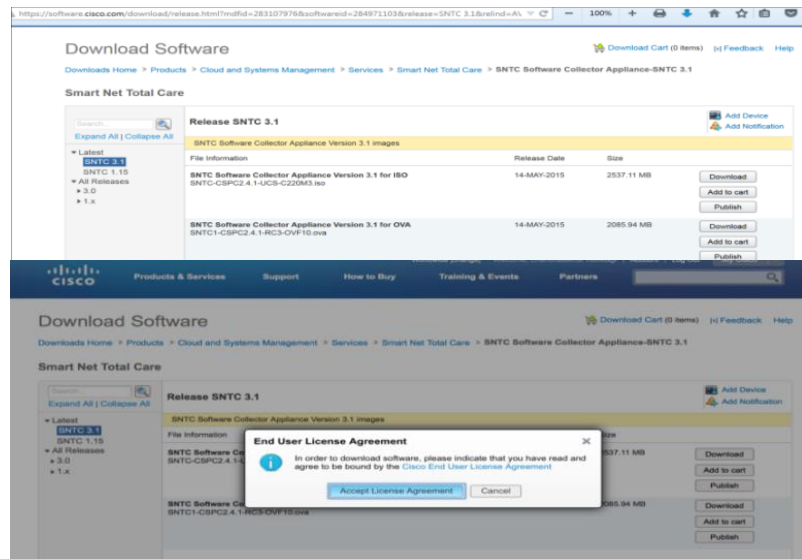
https://software.cisco.com/download/release.html?mdfid=283107976&softwareid=284971103&release=SNTC 3.1&relind=A\ C 100%

Download Software

Download Cart (0 items) | Feedback Help

Downloads Home > Products > Cloud and Systems Management > Services > Smart Net Total Care > SNTC Software Collector Appliance-SNTC 3.1

Smart Net Total Care

Search

Expand All | Collapse All

▾ Latest
SNTC 3.1
SNTC 1.15
▾ All Releases
▸ 3.0
▸ 1.x

Release SNTC 3.1

Add Device
Add Notification

SNTC Software Collector Appliance Version 3.1 images

| File Information | Release Date | Size | |
|---|---|---|---|
| SNTC Software Collector Appliance Version 3.1 for ISO SNTC-CSPC2.4.1-UCS-C220M3.iso | 14-MAY-2015 | 2537.11 MB | Download Add to cart Publish |
| SNTC Software Collector Appliance Version 3.1 for OVA SNTC1-CSPC2.4.1-RC3-OVF10.ova | 14-MAY-2015 | 2085.94 MB | Download Add to cart Publish |

CISCO Products & Services Support How to Buy Training & Events Partners

Download Software

Download Cart (0 items) | Feedback Help

Downloads Home > Products > Cloud and Systems Management > Services > Smart Net Total Care > SNTC Software Collector Appliance-SNTC 3.1

Smart Net Total Care

Search

Expand All | Collapse All

▾ Latest
SNTC 3.1
SNTC 1.15
▾ All Releases
▸ 3.0
▸ 1.x

Release SNTC 3.1

Add Device
Add Notification

SNTC Software Collector Appliance Version 3.1 images

File Information

SNTC Software Co
SNTC-CSPC2.4.1

SNTC Software Co
SNTC1-CSPC2.4.1-RC3-OVF10.ova

Size

2537.11 MB

2085.94 MB

Download
Add to cart
Publish

Download
Add to cart
Publish

End User License Agreement ×

In order to download software, please indicate that you have read and agree to be bound by the Cisco End User License Agreement

Accept License Agreement Cancel